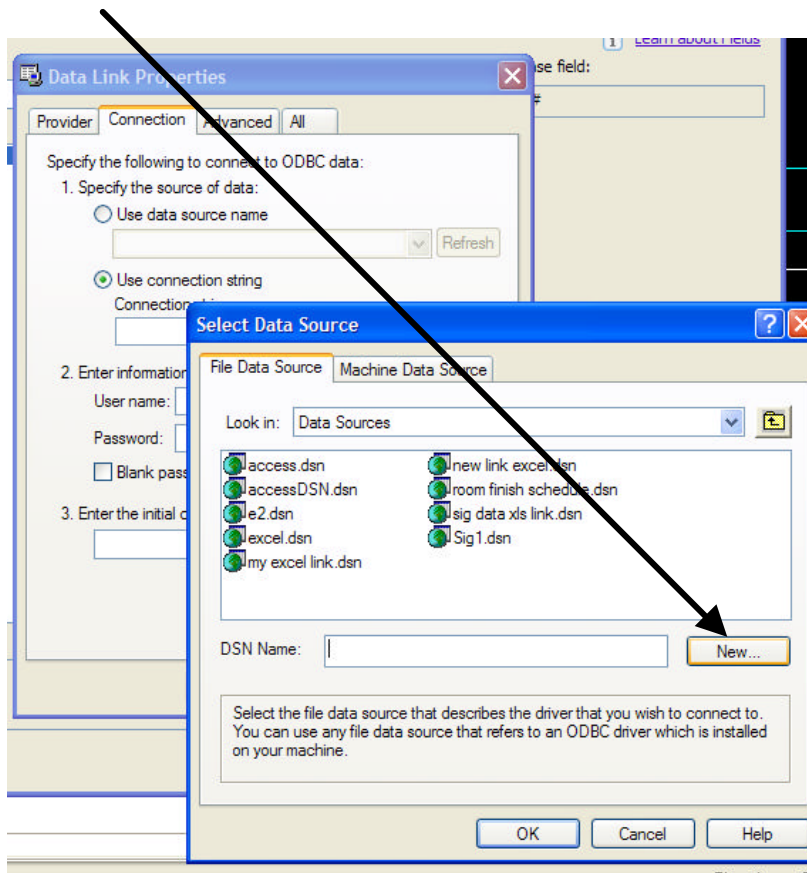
Learn about Fields
se field:

Data Link Properties

Provider | Connection | Advanced | All

Specify the following to connect to ODBC data:
1. Specify the source of data:
Use data source name
Refresh
Use connection string
Connection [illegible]

2. Enter information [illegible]
User name:
Password:
Blank pass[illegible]

3. Enter the initial c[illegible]

Select Data Source

File Data Source | Machine Data Source

Look in: Data Sources

access.dsn
accessDSN.dsn
e2.dsn
excel.dsn
my excel link.dsn
new link excel.dsn
room finish schedule.dsn
sig data xls link.dsn
Sig1.dsn

DSN Name:
New...

Select the file data source that describes the driver that you wish to connect to. You can use any file data source that refers to an ODBC driver which is installed on your machine.

OK Cancel Help